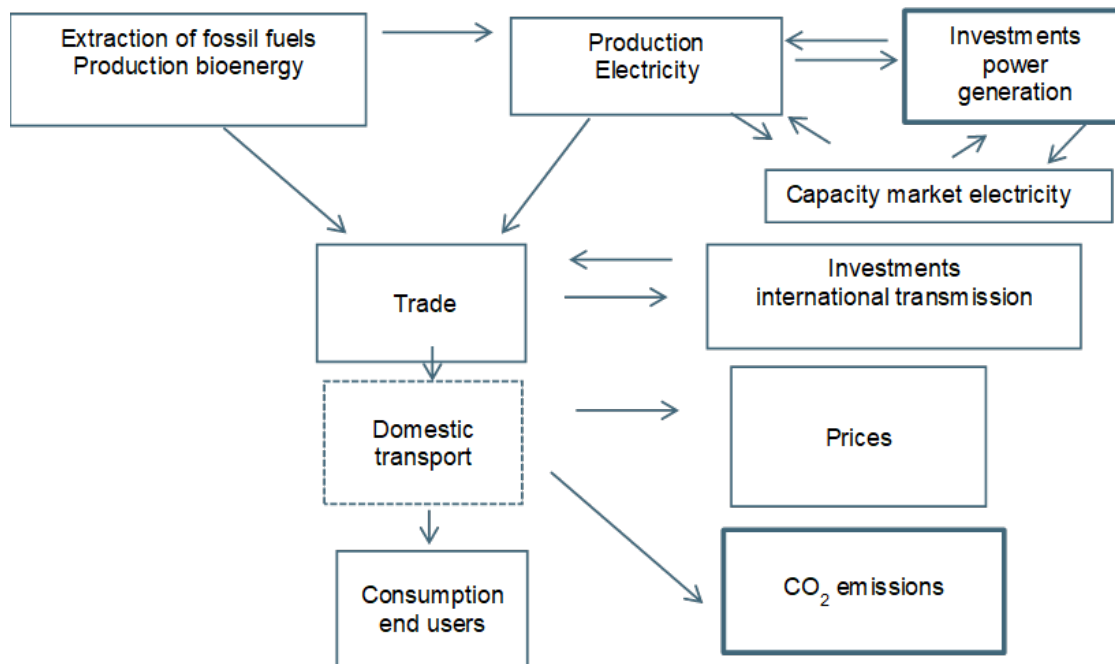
Extraction of fossil fuels
Production bioenergy

Production
Electricity

Investments
power
generation

Capacity market electricity

Trade

Investments
international transmission

Domestic
transport

Prices

Consumption
end users

$CO_2$ emissions